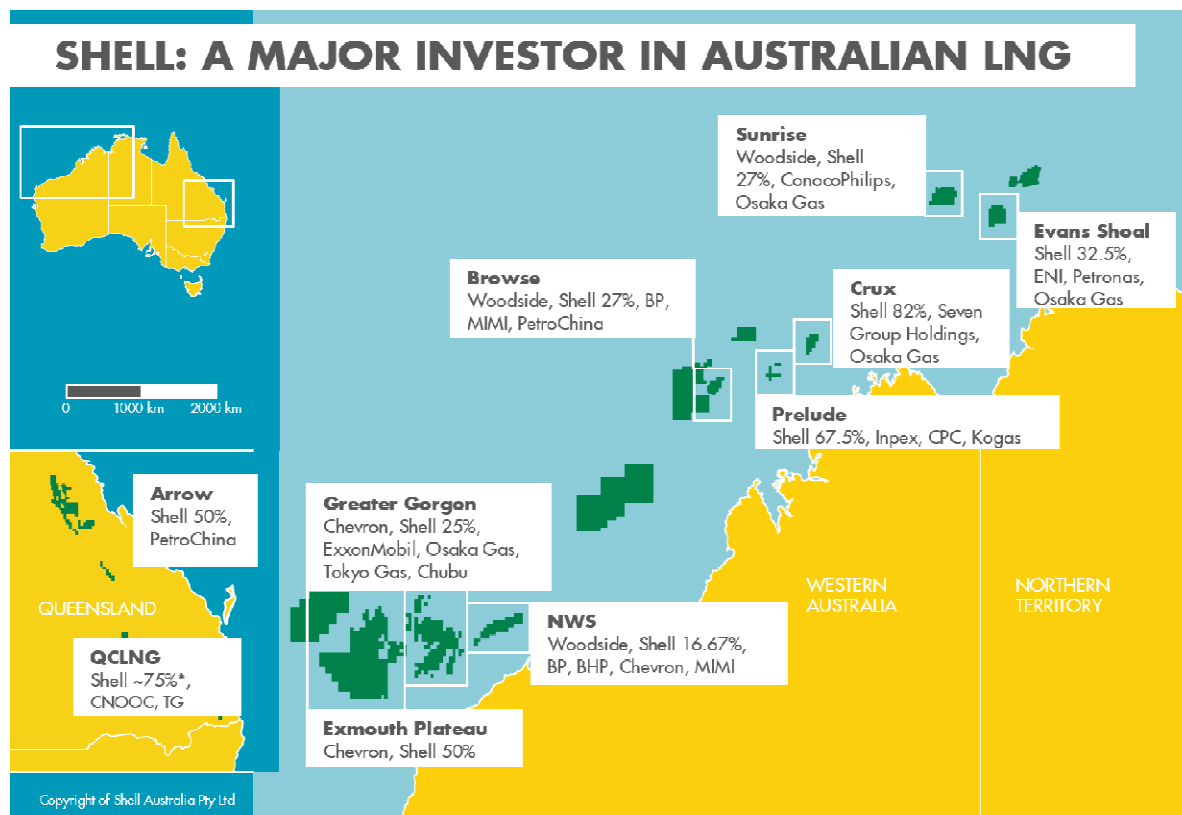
SHELL: A MAJOR INVESTOR IN AUSTRALIAN LNG

0 1000 km 2000 km

Sunrise
Woodside, Shell 27%, ConocoPhilips, Osaka Gas

Evans Shoal
Shell 32.5%, ENI, Petronas, Osaka Gas

Browse
Woodside, Shell 27%, BP, MIMI, PetroChina

Crux
Shell 82%, Seven Group Holdings, Osaka Gas

Prelude
Shell 67.5%, Inpex, CPC, Kogas

Arrow
Shell 50%, PetroChina

QUEENSLAND

QCLNG
Shell ~75%*, CNOOC, TG

Greater Gorgon
Chevron, Shell 25%, ExxonMobil, Osaka Gas, Tokyo Gas, Chubu

WESTERN AUSTRALIA

NORTHERN TERRITORY

NWS
Woodside, Shell 16.67%, BP, BHP, Chevron, MIMI

Exmouth Plateau
Chevron, Shell 50%

Copyright of Shell Australia Pty Ltd